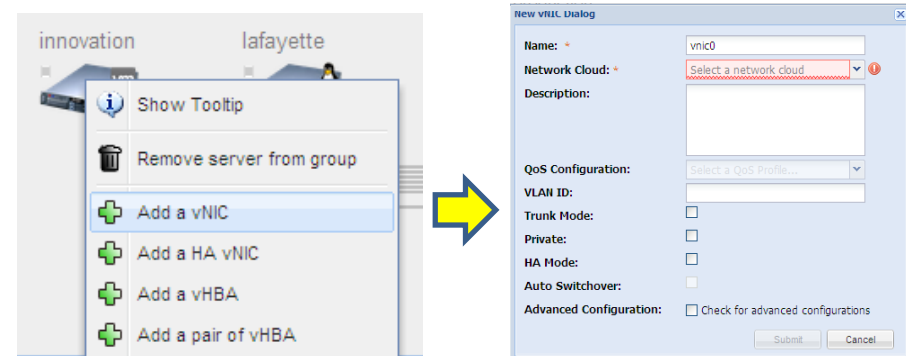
innovation

lafayette

Show Tooltip

Remove server from group

Add a vNIC

Add a HA vNIC

Add a vHBA

Add a pair of vHBA

New vNIC Dialog

Name: *

vnic0

Network Cloud: *

Select a network cloud

Description:

QoS Configuration:

Select a QoS Profile...

VLAN ID:

Trunk Mode:

Private:

HA Mode:

Auto Switchover:

Advanced Configuration:

Check for advanced configurations

Submit

Cancel